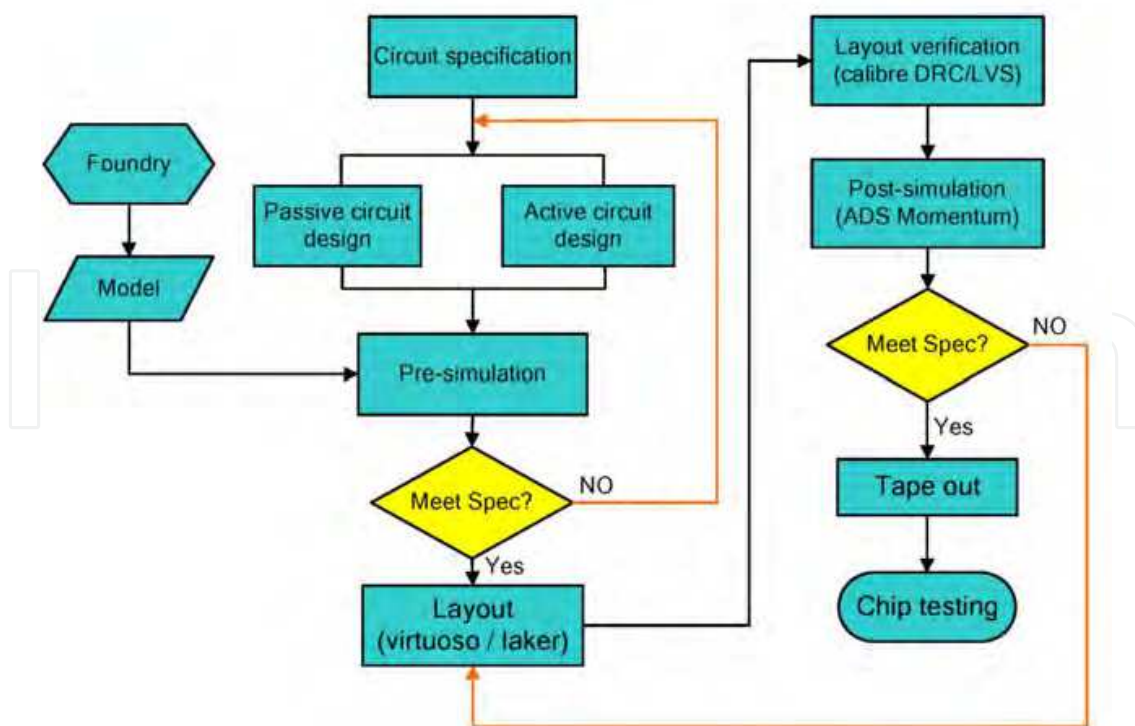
Circuit specification

Foundry

Passive circuit design

Active circuit design

Model

Pre-simulation

Meet Spec?

NO

Yes

Layout (virtuoso / laker)

Layout verification (calibre DRC/LVS)

Post-simulation (ADS Momentum)

Meet Spec?

NO

Yes

Tape out

Chip testing